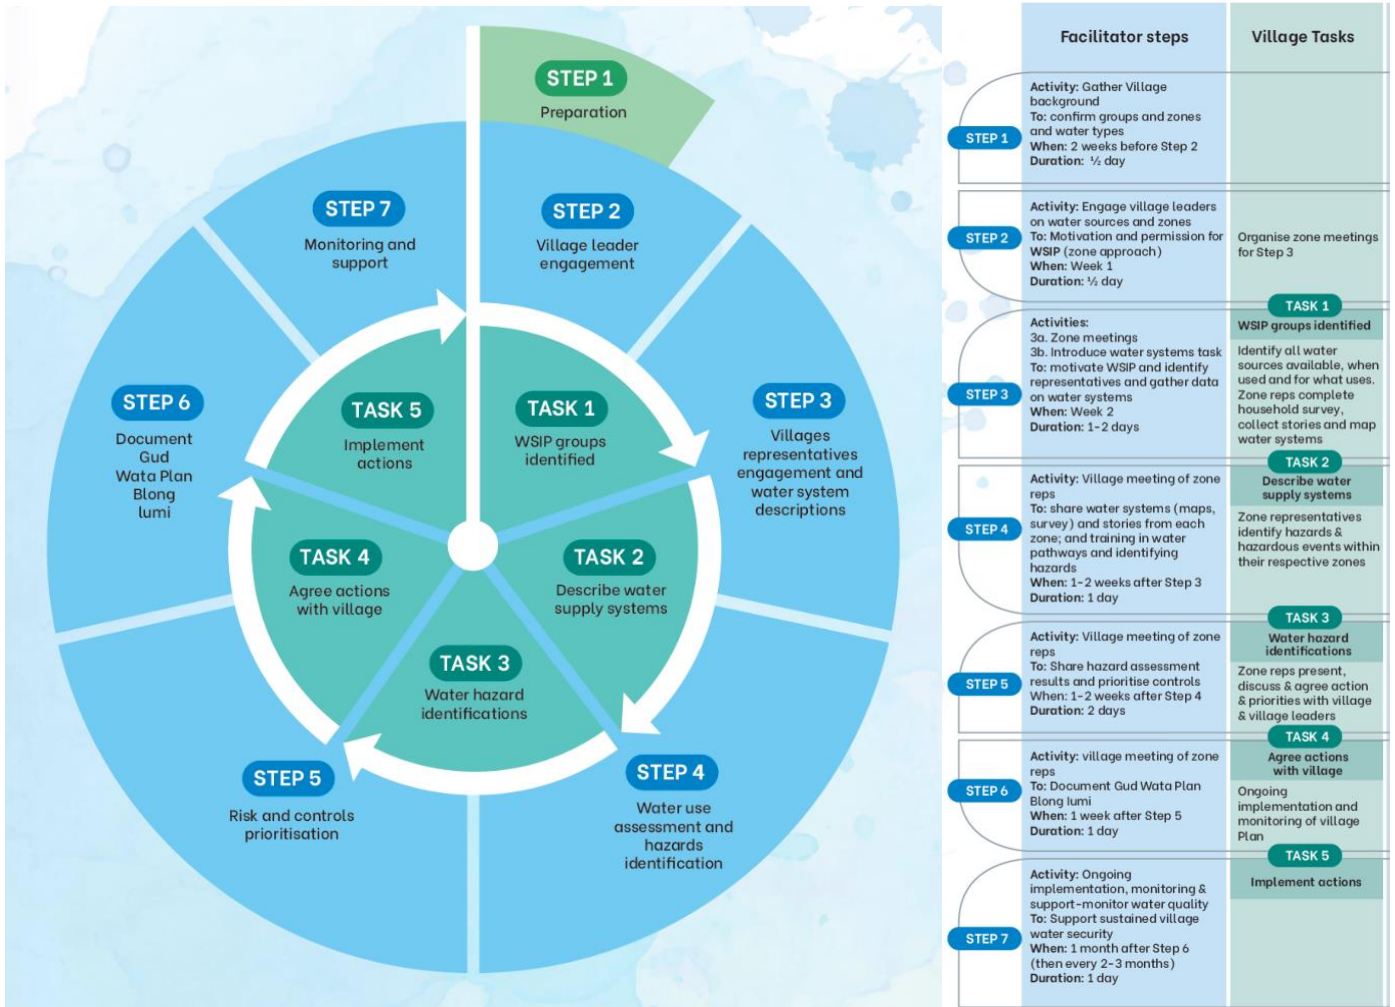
STEP 1
Preparation

STEP 2
Village leader engagement

STEP 3
Villages representatives engagement and water system descriptions

STEP 4
Water use assessment and hazards identification

STEP 5
Risk and controls prioritisation

STEP 6
Document Gud Wata Plan Blong lumi

STEP 7
Monitoring and support

TASK 1
WSIP groups identified

TASK 2
Describe water supply systems

TASK 3
Water hazard identifications

TASK 4
Agree actions with village

TASK 5
Implement actions

| | Facilitator steps | Village Tasks |
|---|---|---|
| STEP 1 | **Activity:** Gather Village background **To:** confirm groups and zones and water types **When:** 2 weeks before Step 2 **Duration:** ½ day | |
| STEP 2 | **Activity:** Engage village leaders on water sources and zones **To:** Motivation and permission for **WSIP** (zone approach) **When:** Week 1 **Duration:** ½ day | Organise zone meetings for Step 3 |
| STEP 3 | **Activities:** 3a. Zone meetings 3b. Introduce water systems task **To:** motivate WSIP and identify representatives and gather data on water systems **When:** Week 2 **Duration:** 1-2 days | TASK 1 **WSIP groups identified** Identify all water sources available, when used and for what uses. Zone reps complete household survey, collect stories and map water systems |
| STEP 4 | **Activity:** Village meeting of zone reps **To:** share water systems (maps, survey) and stories from each zone; and training in water pathways and identifying hazards **When:** 1-2 weeks after Step 3 **Duration:** 1 day | TASK 2 **Describe water supply systems** Zone representatives identify hazards & hazardous events within their respective zones |
| STEP 5 | **Activity:** Village meeting of zone reps **To:** Share hazard assessment results and prioritise controls When: 1-2 weeks after Step 4 **Duration:** 2 days | TASK 3 **Water hazard identifications** Zone reps present, discuss & agree action & priorities with village & village leaders |
| STEP 6 | **Activity:** village meeting of zone reps **To:** Document Gud Wata Plan Blong lumi **When:** 1 week after Step 5 **Duration:** 1 day | TASK 4 **Agree actions with village** Ongoing implementation and monitoring of village Plan |
| STEP 7 | **Activity:** Ongoing implementation, monitoring & support-monitor water quality **To:** Support sustained village water security **When:** 1 month after Step 6 (then every 2-3 months) **Duration:** 1 day | TASK 5 **Implement actions** |